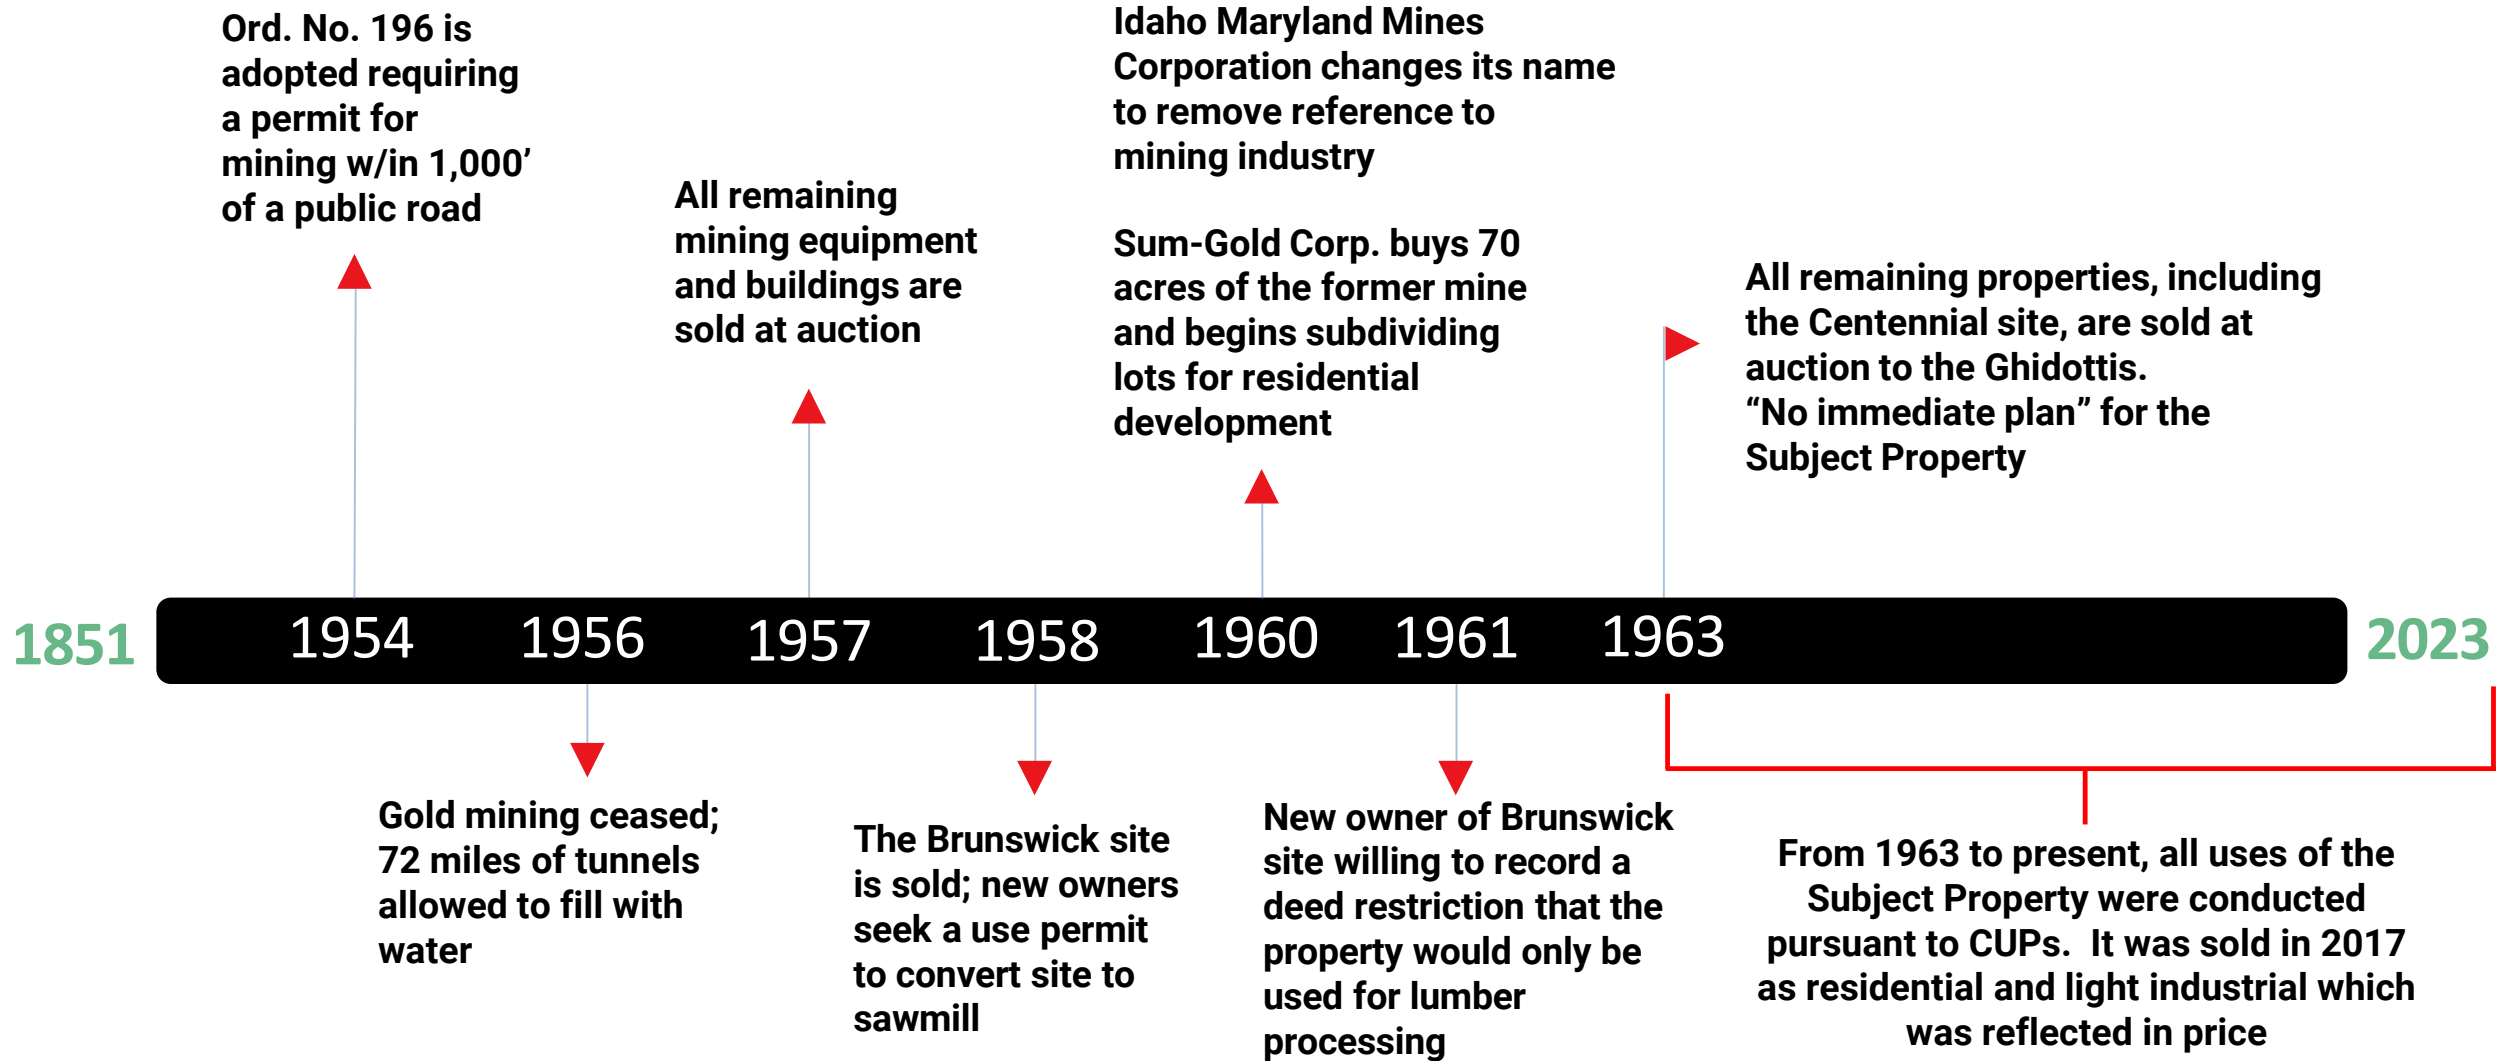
Ord. No. 196 is adopted requiring a permit for mining w/in 1,000’ of a public road

All remaining mining equipment and buildings are sold at auction

Idaho Maryland Mines Corporation changes its name to remove reference to mining industry

Sum-Gold Corp. buys 70 acres of the former mine and begins subdividing lots for residential development

All remaining properties, including the Centennial site, are sold at auction to the Ghidottis. “No immediate plan” for the Subject Property

1851

1954

1956

1957

1958

1960

1961

1963

2023

Gold mining ceased; 72 miles of tunnels allowed to fill with water

The Brunswick site is sold; new owners seek a use permit to convert site to sawmill

New owner of Brunswick site willing to record a deed restriction that the property would only be used for lumber processing

From 1963 to present, all uses of the Subject Property were conducted pursuant to CUPs. It was sold in 2017 as residential and light industrial which was reflected in price